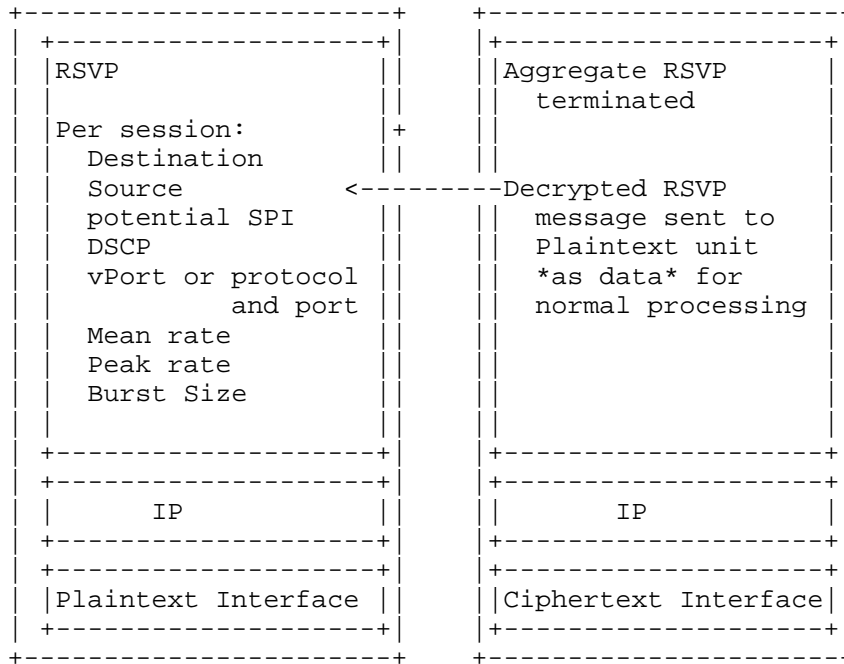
RSVP

Per session:
Destination
Source
potential SPI
DSCP
vPort or protocol and port
Mean rate
Peak rate
Burst Size

IP

Plaintext Interface

Aggregate RSVP terminated

<---------Decrypted RSVP message sent to Plaintext unit *as data* for normal processing

IP

Ciphertext Interface